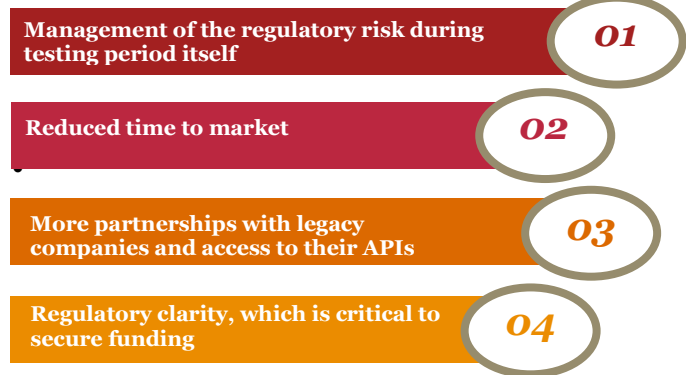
Management of the regulatory risk during testing period itself

01

Reduced time to market

02

More partnerships with legacy companies and access to their APIs

03

Regulatory clarity, which is critical to secure funding

04